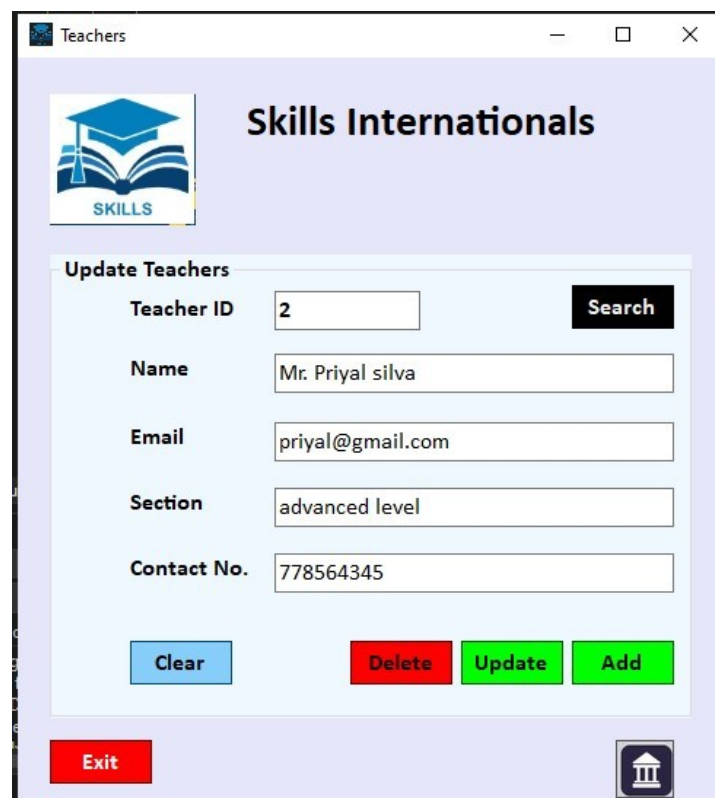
Teachers

SKILLS

Skills Internationals

Update Teachers

Teacher ID 2

Search

Name Mr. Priyal silva

Email priyal@gmail.com

Section advanced level

Contact No. 778564345

Clear

Delete

Update

Add

Exit